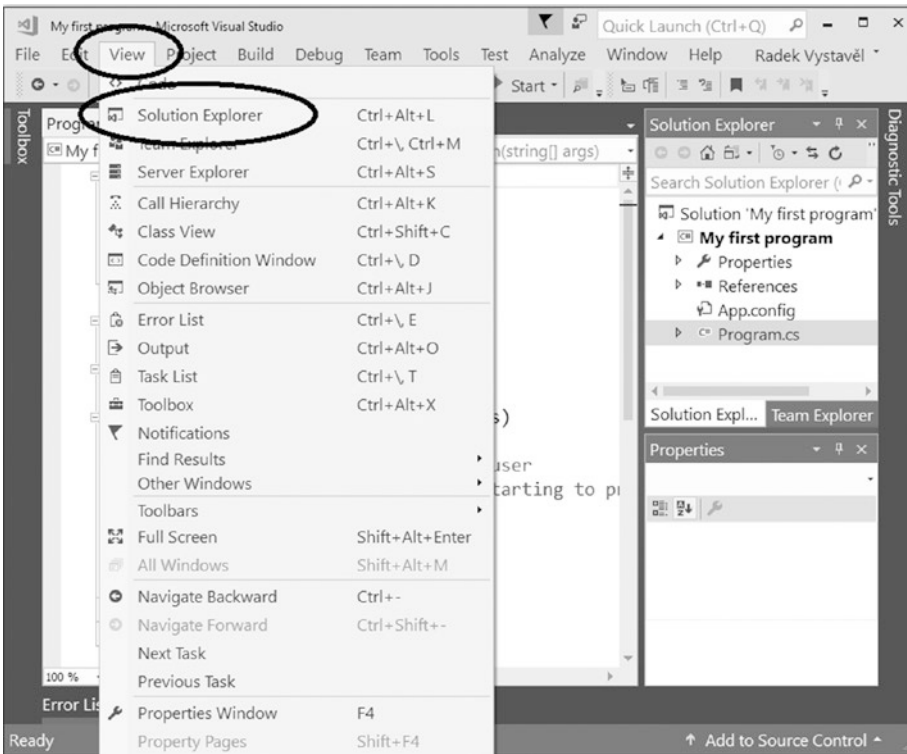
My first program - Microsoft Visual Studio
Quick Launch (Ctrl+Q)
File Edit View Project Build Debug Team Tools Test Analyze Window Help Radek Vystavěl
Code
Start
Toolbox
Program
My f
Solution Explorer Ctrl+Alt+L
Team Explorer Ctrl+\, Ctrl+M
Server Explorer Ctrl+Alt+S
Call Hierarchy Ctrl+Alt+K
Class View Ctrl+Shift+C
Code Definition Window Ctrl+\, D
Object Browser Ctrl+Alt+J
Error List Ctrl+\, E
Output Ctrl+Alt+O
Task List Ctrl+\, T
Toolbox Ctrl+Alt+X
Notifications
Find Results
Other Windows
Toolbars
Full Screen Shift+Alt+Enter
All Windows Shift+Alt+M
Navigate Backward Ctrl+-
Navigate Forward Ctrl+Shift+-
Next Task
Previous Task
Properties Window F4
Property Pages Shift+F4
n(string[] args)
s)
user
tarting to pi
100 %
Error Lis
Solution Explorer
Search Solution Explorer (
Solution 'My first program'
My first program
Properties
References
App.config
Program.cs
Solution Expl... Team Explorer
Properties
Diagnostic Tools
Ready
↑ Add to Source Control ▲